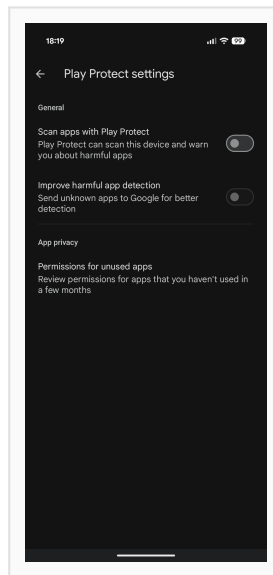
18:19

99

Play Protect settings

General

Scan apps with Play Protect
Play Protect can scan this device and warn you about harmful apps

Improve harmful app detection
Send unknown apps to Google for better detection

App privacy

Permissions for unused apps
Review permissions for apps that you haven't used in a few months